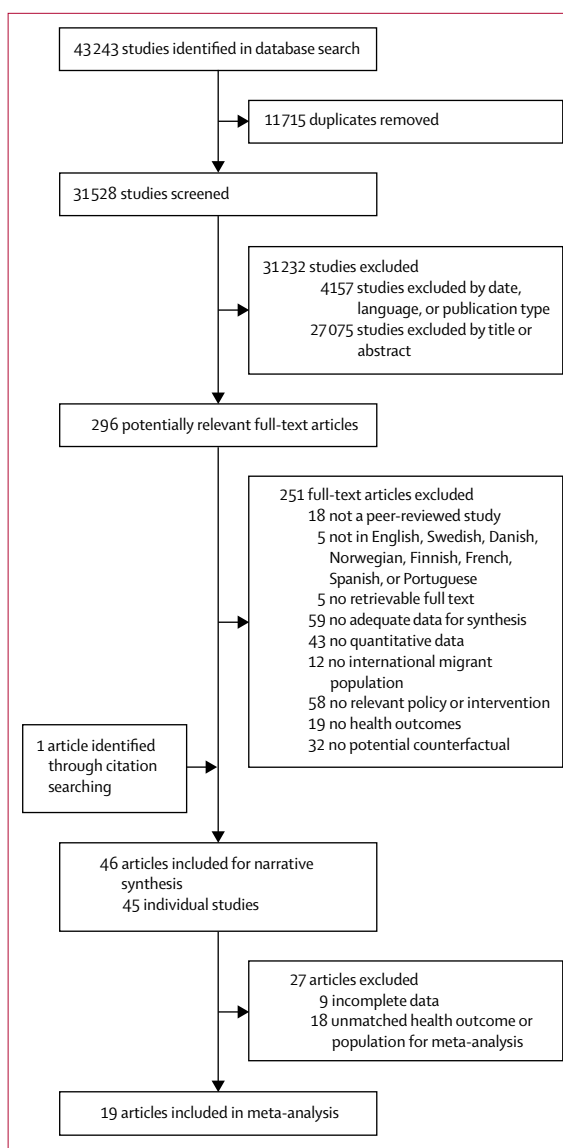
43 243 studies identified in database search

11 715 duplicates removed

31 528 studies screened

31 232 studies excluded
4157 studies excluded by date, language, or publication type
27 075 studies excluded by title or abstract

296 potentially relevant full-text articles

251 full-text articles excluded
18 not a peer-reviewed study
5 not in English, Swedish, Danish, Norwegian, Finnish, French, Spanish, or Portuguese
5 no retrievable full text
59 no adequate data for synthesis
43 no quantitative data
12 no international migrant population
58 no relevant policy or intervention
19 no health outcomes
32 no potential counterfactual

1 article identified through citation searching

46 articles included for narrative synthesis
45 individual studies

27 articles excluded
9 incomplete data
18 unmatched health outcome or population for meta-analysis

19 articles included in meta-analysis